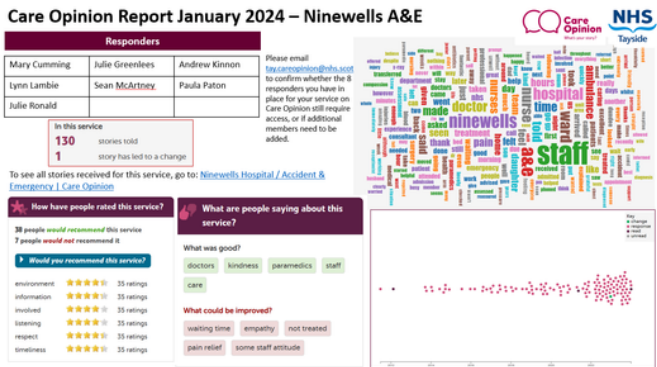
Care Opinion Report January 2024 – Ninewells A&E

Care Opinion
What's your story?

NHS
Tayside

| Responders | | |
|---|---|---|
| Mary Cumming | Julie Greenlees | Andrew Kinnon |
| Lynn Lambie | Sean McArtney | Paula Paton |
| Julie Ronald | | |

Please email tay.careopinion@nhs.scot to confirm whether the 8 responders you have in place for your service on Care Opinion still require access, or if additional members need to be added.

In this service
130 stories told
1 story has led to a change

To see all stories received for this service, go to: Ninewells Hospital / Accident & Emergency | Care Opinion

How have people rated this service?

38 people would recommend this service
7 people would not recommend it

Would you recommend this service?

environment 35 ratings
information 35 ratings
involved 35 ratings
listening 35 ratings
respect 35 ratings
timeliness 35 ratings

What are people saying about this service?

What was good?
doctors kindness paramedics staff care

What could be improved?
waiting time empathy not treated pain relief some staff attitude

staff ninewells hospital a&e doctor nurse ward time nurses treatment pain told ambulance hours daughter thank made

Key
change
response
read
unread